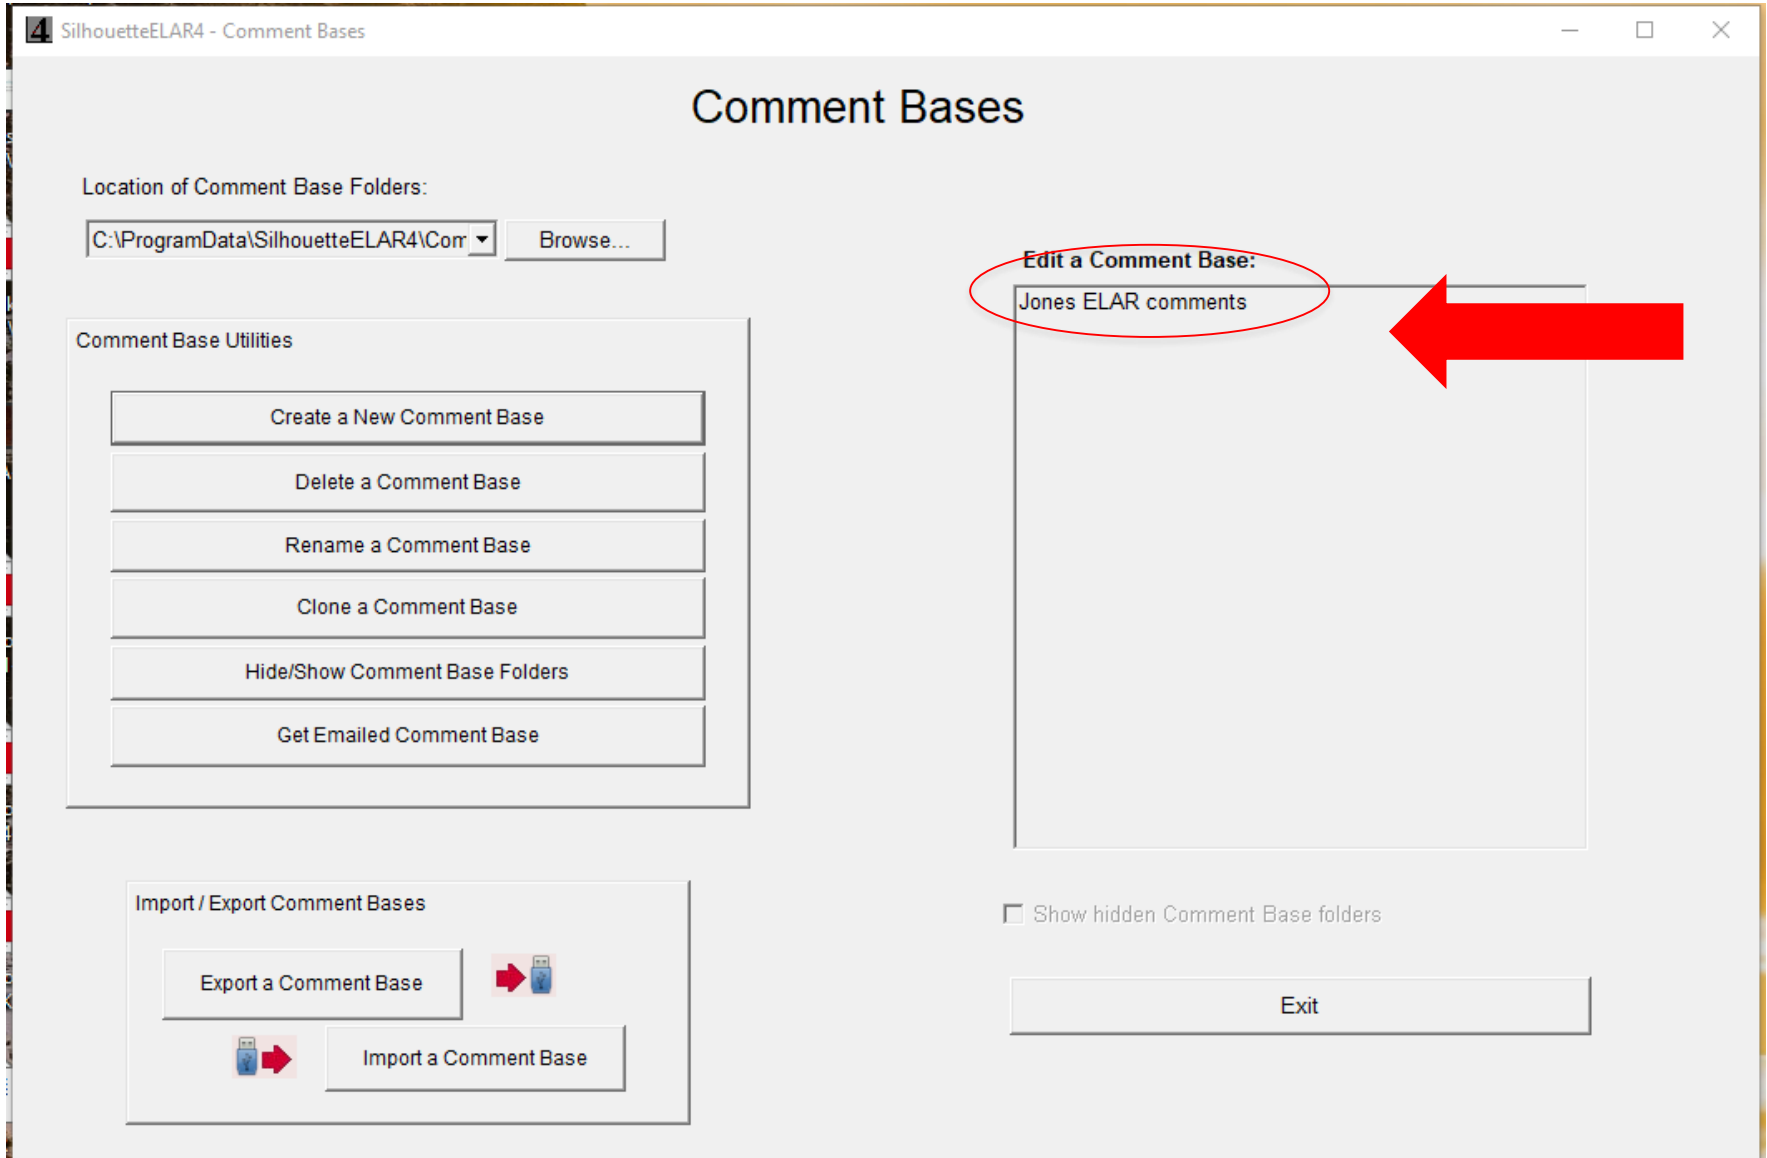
SilhouetteELAR4 - Comment Bases

Comment Bases

Location of Comment Base Folders:

C:\ProgramData\SilhouetteELAR4\Com

Browse...

Edit a Comment Base:

Jones ELAR comments

Comment Base Utilities

Create a New Comment Base

Delete a Comment Base

Rename a Comment Base

Clone a Comment Base

Hide/Show Comment Base Folders

Get Emailed Comment Base

Import / Export Comment Bases

Export a Comment Base

Import a Comment Base

Show hidden Comment Base folders

Exit